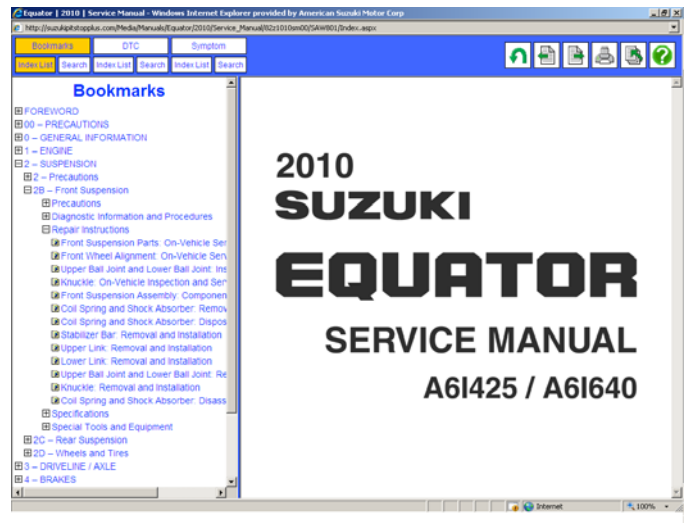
Equator | 2010 | Service Manual - Windows Internet Explorer provided by American Suzuki Motor Corp

http://suzukipitstopplus.com/Media/Manuals/Equator/2010/Service_Manual/82z1010sm00/SAW801/Index.aspx

Bookmarks DTC Symptom

Index List Search Index List Search Index List Search

Bookmarks

FOREWORD
00 – PRECAUTIONS
0 – GENERAL INFORMATION
1 – ENGINE
2 – SUSPENSION
2 – Precautions
2B – Front Suspension
Precautions
Diagnostic Information and Procedures
Repair Instructions
Front Suspension Parts: On-Vehicle Ser
Front Wheel Alignment: On-Vehicle Serv
Upper Ball Joint and Lower Ball Joint: Ins
Knuckle: On-Vehicle Inspection and Ser
Front Suspension Assembly: Componen
Coil Spring and Shock Absorber: Remov
Coil Spring and Shock Absorber: Dispos
Stabilizer Bar: Removal and Installation
Upper Link: Removal and Installation
Lower Link: Removal and Installation
Upper Ball Joint and Lower Ball Joint: Re
Knuckle: Removal and Installation
Coil Spring and Shock Absorber: Disass
Specifications
Special Tools and Equipment
2C – Rear Suspension
2D – Wheels and Tires
3 – DRIVELINE / AXLE
4 – BRAKES

2010
SUZUKI
EQUATOR
SERVICE MANUAL
A6I425 / A6I640

Internet
100%